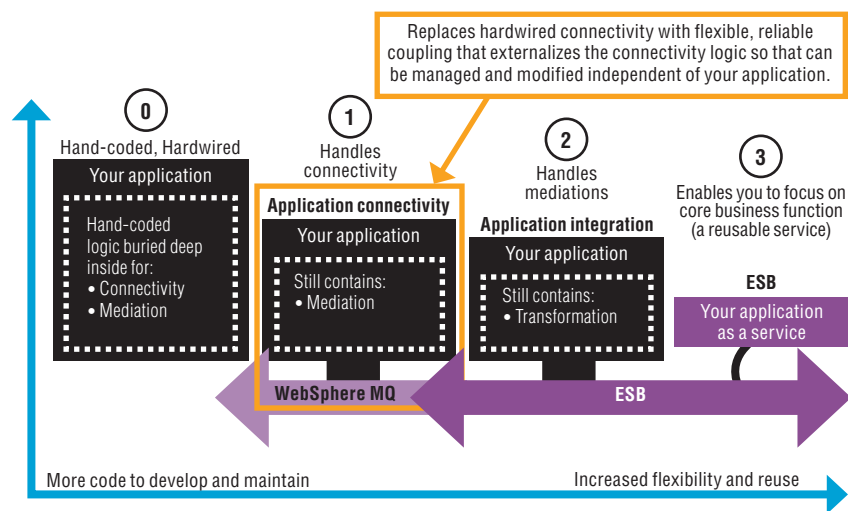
Replaces hardwired connectivity with flexible, reliable coupling that externalizes the connectivity logic so that can be managed and modified independent of your application.

0
Hand-coded, Hardwired
Your application
Hand-coded logic buried deep inside for:
• Connectivity
• Mediation

1
Handles connectivity
Application connectivity
Your application
Still contains:
• Mediation
WebSphere MQ

2
Handles mediations
Application integration
Your application
Still contains:
• Transformation

3
Enables you to focus on core business function (a reusable service)
ESB
Your application as a service

ESB

More code to develop and maintain
Increased flexibility and reuse